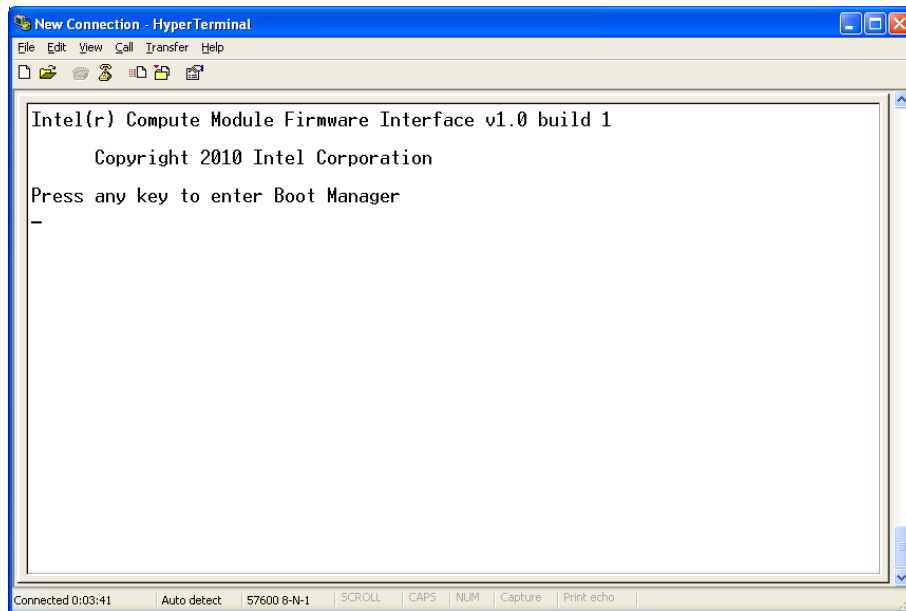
New Connection - HyperTerminal

File Edit View Call Transfer Help

Intel(r) Compute Module Firmware Interface v1.0 build 1

Copyright 2010 Intel Corporation

Press any key to enter Boot Manager

Connected 0:03:41 | Auto detect | 57600 8-N-1 | SCROLL | CAPS | NUM | Capture | Print echo